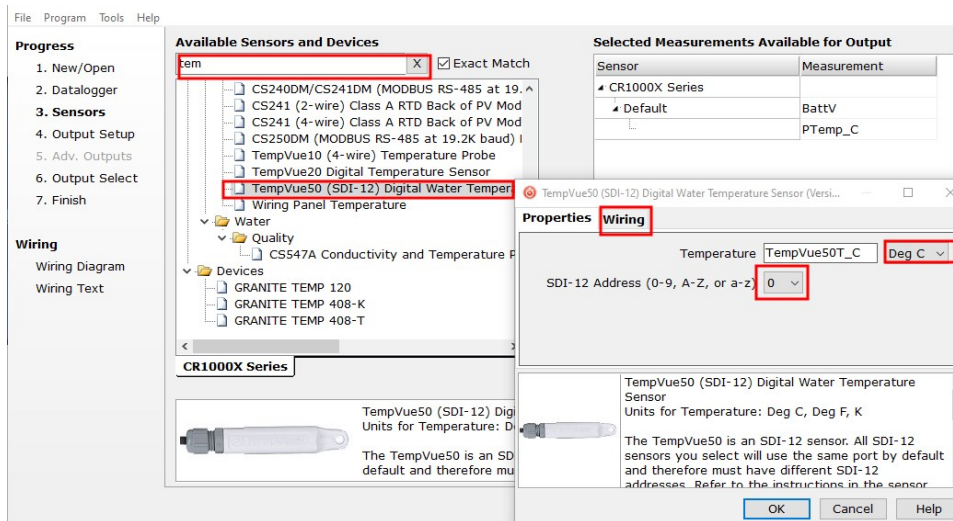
File Program Tools Help

Progress
1. New/Open
2. Datalogger
3. Sensors
4. Output Setup
5. Adv. Outputs
6. Output Select
7. Finish

Wiring
Wiring Diagram
Wiring Text

Available Sensors and Devices
tem X
Exact Match

CS240DM/CS241DM (MODBUS RS-485 at 19.
CS241 (2-wire) Class A RTD Back of PV Mod
CS241 (4-wire) Class A RTD Back of PV Mod
CS250DM (MODBUS RS-485 at 19.2K baud)
TempVue10 (4-wire) Temperature Probe
TempVue20 Digital Temperature Sensor
TempVue50 (SDI-12) Digital Water Temper
Wiring Panel Temperature
Water
Quality
CS547A Conductivity and Temperature P
Devices
GRANITE TEMP 120
GRANITE TEMP 408-K
GRANITE TEMP 408-T

CR1000X Series

TempVue50 (SDI-12) Digi
Units for Temperature: D

The TempVue50 is an SD
default and therefore mu

Selected Measurements Available for Output

| Sensor | Measurement |
|---|---|
| CR1000X Series | |
| Default | BattV |
| | PTemp_C |

TempVue50 (SDI-12) Digital Water Temperature Sensor (Versi...

Properties Wiring

Temperature TempVue50T_C Deg C
SDI-12 Address (0-9, A-Z, or a-z) 0

TempVue50 (SDI-12) Digital Water Temperature Sensor
Units for Temperature: Deg C, Deg F, K

The TempVue50 is an SDI-12 sensor. All SDI-12 sensors you select will use the same port by default and therefore must have different SDI-12 addresses. Refer to the instructions in the sensor

OK Cancel Help